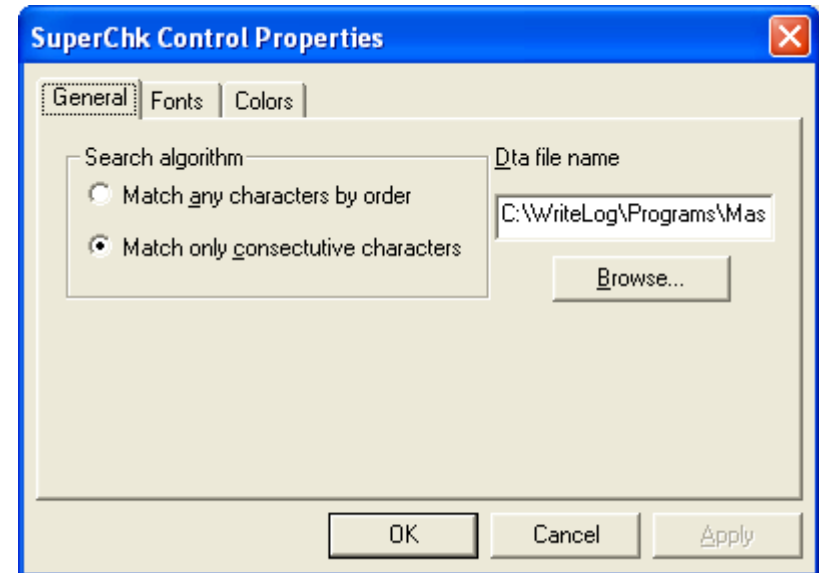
SuperChk Control Properties

General | Fonts | Colors

Search algorithm

Match any characters by order

Match only consecututive characters

Dta file name

C:\WriteLog\Programs\Mas

Browse...

OK

Cancel

Apply